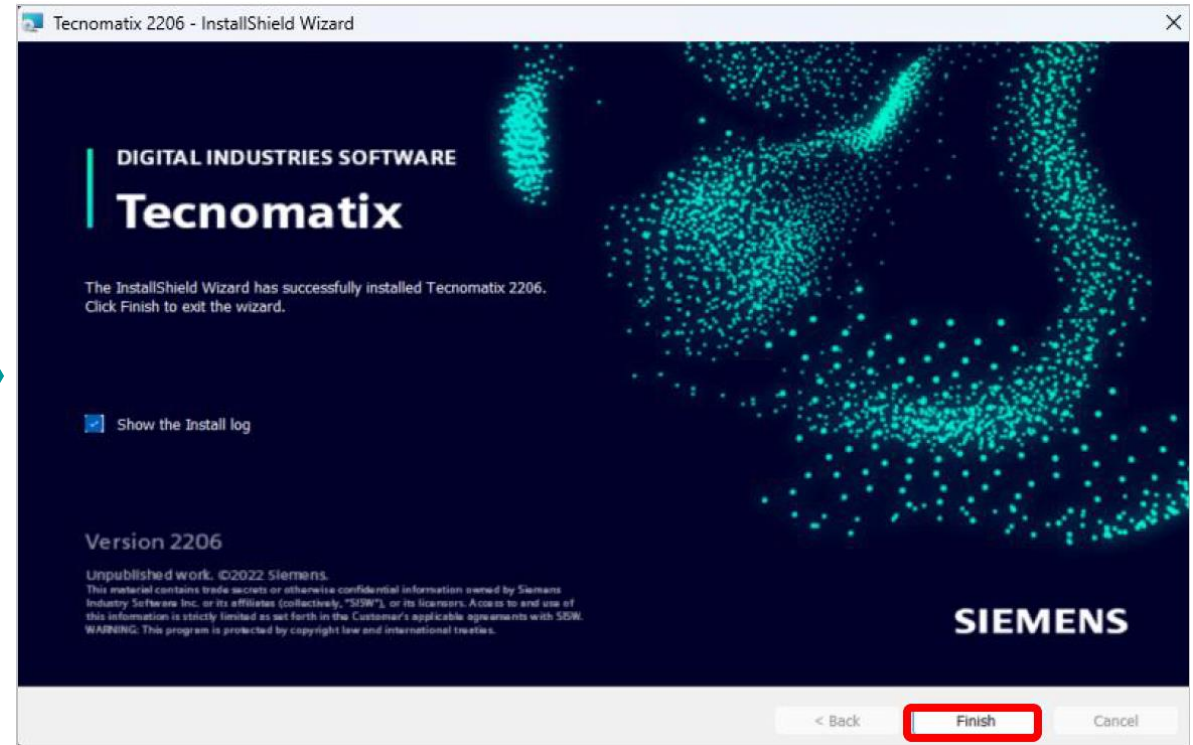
Tecnomatix 2206 - InstallShield Wizard

DIGITAL INDUSTRIES SOFTWARE

Tecnomatix

The InstallShield Wizard has successfully installed Tecnomatix 2206. Click Finish to exit the wizard.

Show the Install log

Version 2206

Unpublished work. ©2022 Siemens.
This material contains trade secrets or otherwise confidential information owned by Siemens Industry Software Inc. or its affiliates (collectively, "SISW"), or its licensors. Access to and use of this information is strictly limited as set forth in the Customer's applicable agreements with SISW. WARNING: This program is protected by copyright law and international treaties.

SIEMENS

< Back

Finish

Cancel